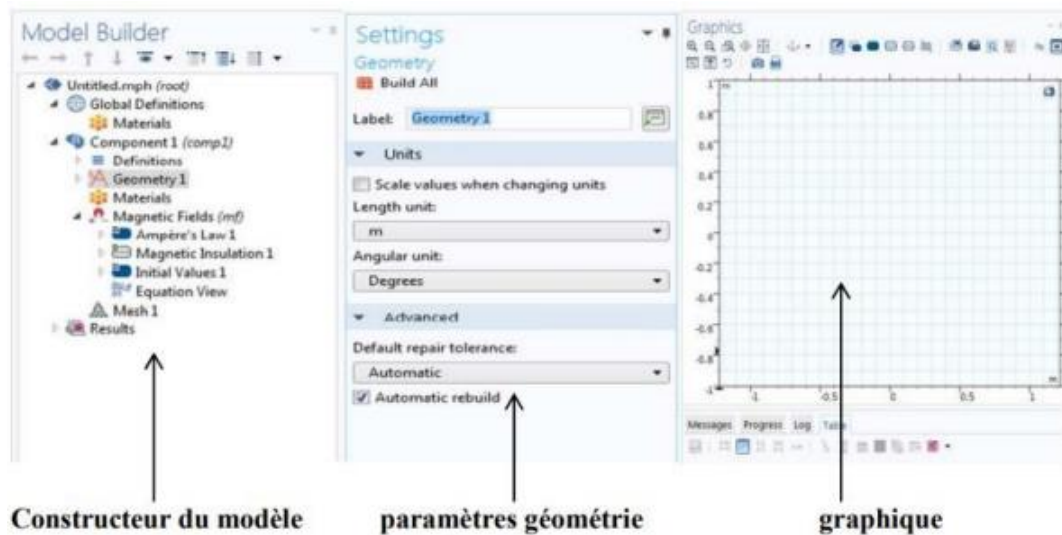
Model Builder

Untitled.mph (root)
Global Definitions
Materials
Component 1 (comp1)
Definitions
Geometry 1
Materials
Magnetic Fields (mf)
Ampère's Law 1
Magnetic Insulation 1
Initial Values 1
Equation View
Mesh 1
Results

Settings
Geometry
Build All

Label: Geometry 1

Units
Scale values when changing units
Length unit:
m
Angular unit:
Degrees

Advanced
Default repair tolerance:
Automatic
Automatic rebuild

Graphics

1
0.8
0.6
0.4
0.2
0
-0.2
-0.4
-0.6
-0.8
-1
-1
-0.5
0
0.5
1

Messages Progress Log Table

Constructeur du modèle

paramètres géométrie

graphique